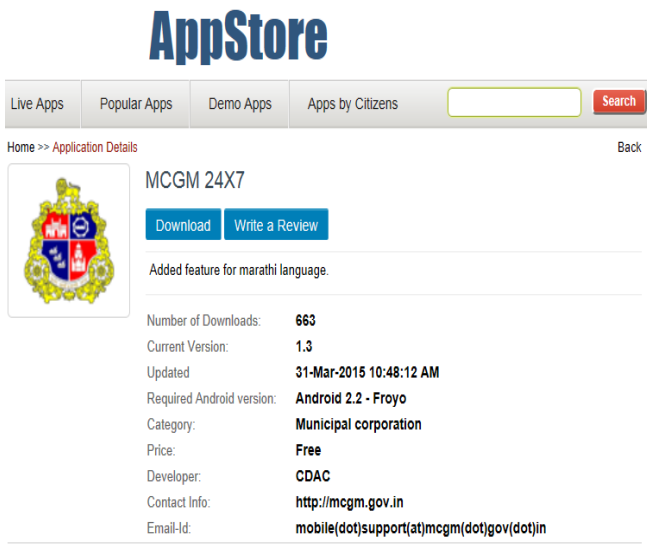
AppStore

Live Apps | Popular Apps | Demo Apps | Apps by Citizens | Search

Home >> Application Details

Back

MCGM 24X7

Download | Write a Review

Added feature for marathi language.

| | |
|---|---|
| Number of Downloads: | 663 |
| Current Version: | 1.3 |
| Updated | 31-Mar-2015 10:48:12 AM |
| Required Android version: | Android 2.2 - Froyo |
| Category: | Municipal corporation |
| Price: | Free |
| Developer: | CDAC |
| Contact Info: | http://mcgm.gov.in |
| Email-Id: | mobile(dot)support(at)mcgm(dot)gov(dot)in |